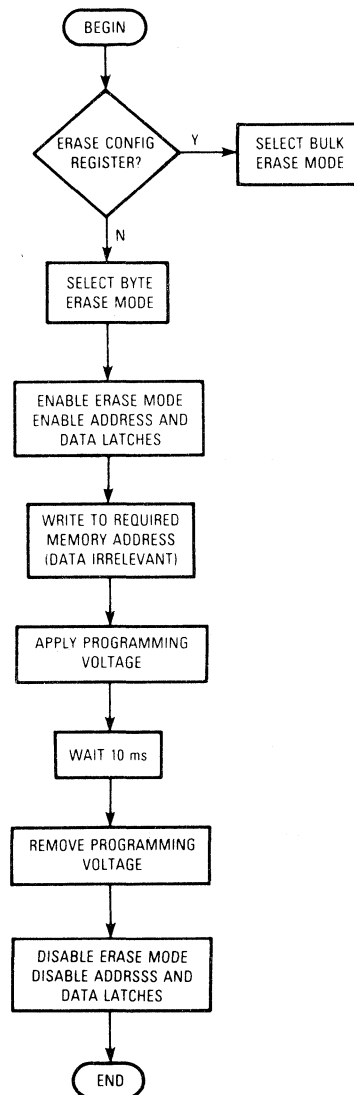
BEGIN

ERASE CONFIG REGISTER?

Y

SELECT BULK ERASE MODE

N

SELECT BYTE ERASE MODE

ENABLE ERASE MODE ENABLE ADDRESS AND DATA LATCHES

WRITE TO REQUIRED MEMORY ADDRESS (DATA IRRELEVANT)

APPLY PROGRAMMING VOLTAGE

WAIT 10 ms

REMOVE PROGRAMMING VOLTAGE

DISABLE ERASE MODE DISABLE ADDRSSS AND DATA LATCHES

END